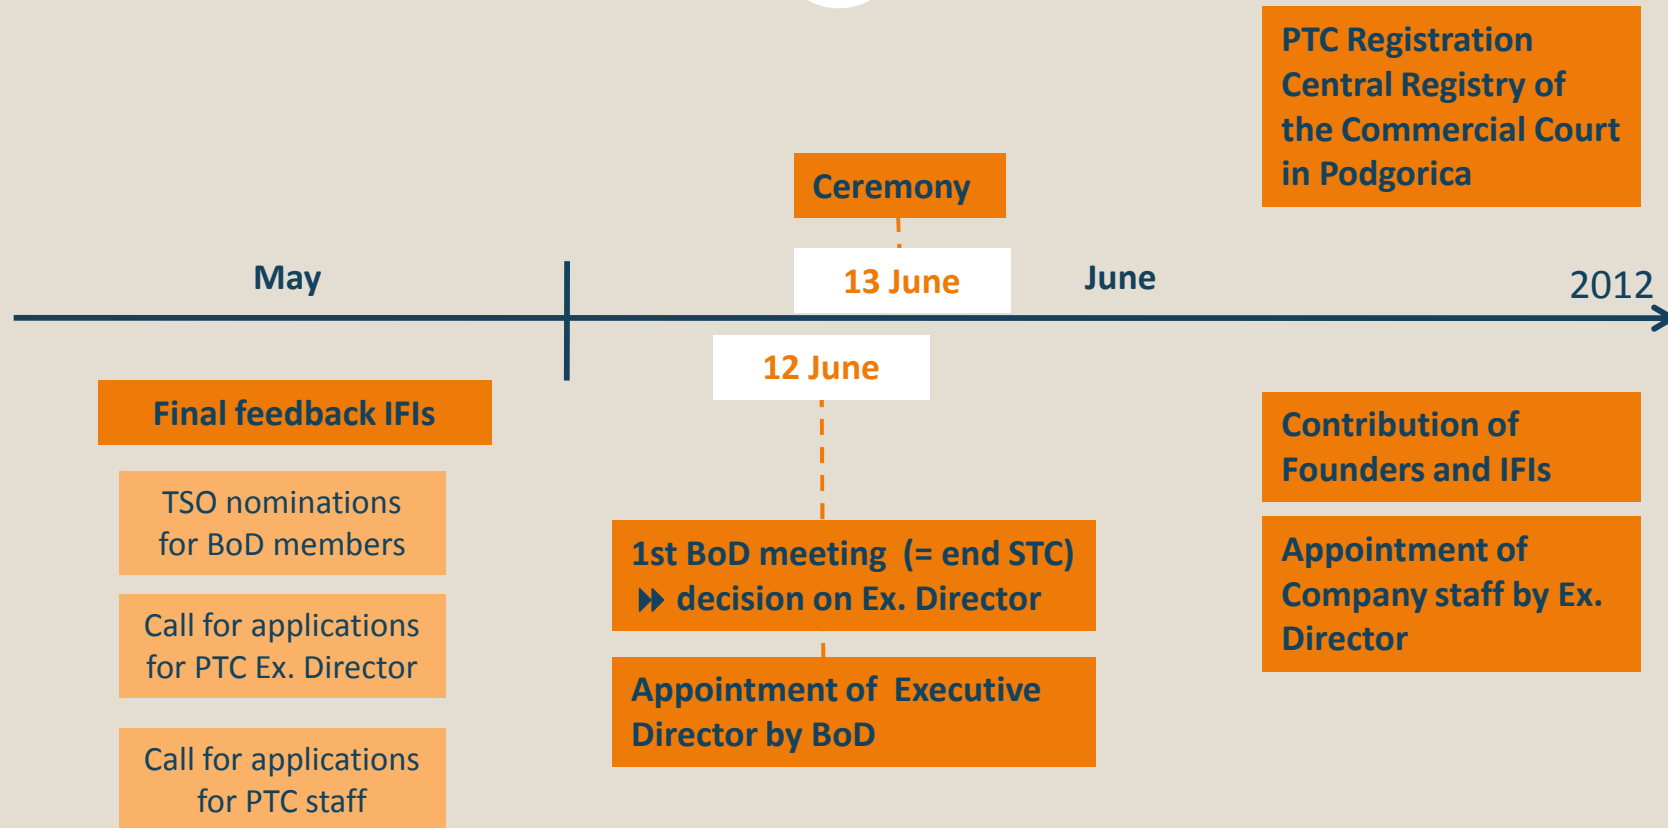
PTC Registration Central Registry of the Commercial Court in Podgorica

Ceremony

May

13 June

June

2012

12 June

Final feedback IFIs

TSO nominations for BoD members

Call for applications for PTC Ex. Director

Call for applications for PTC staff

1st BoD meeting (= end STC) ⏩ decision on Ex. Director

Appointment of Executive Director by BoD

Contribution of Founders and IFIs

Appointment of Company staff by Ex. Director